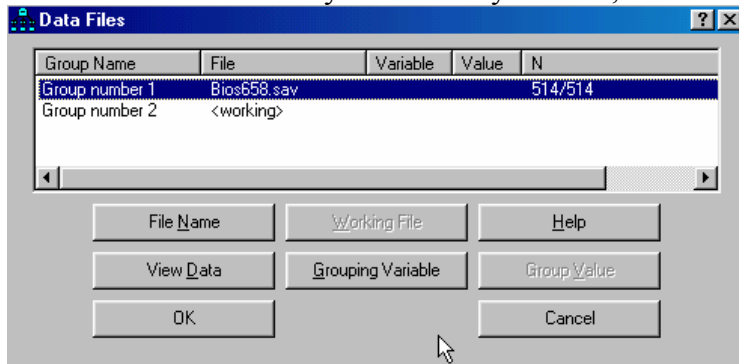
Data Files

?

| Group Name | File | Variable | Value | N |
|---|---|---|---|---|
| Group number 1 | Bios658.sav | | | 514/514 |
| Group number 2 | <working> | | | |

File Name
Working File
Help
View Data
Grouping Variable
Group Value
OK
Cancel